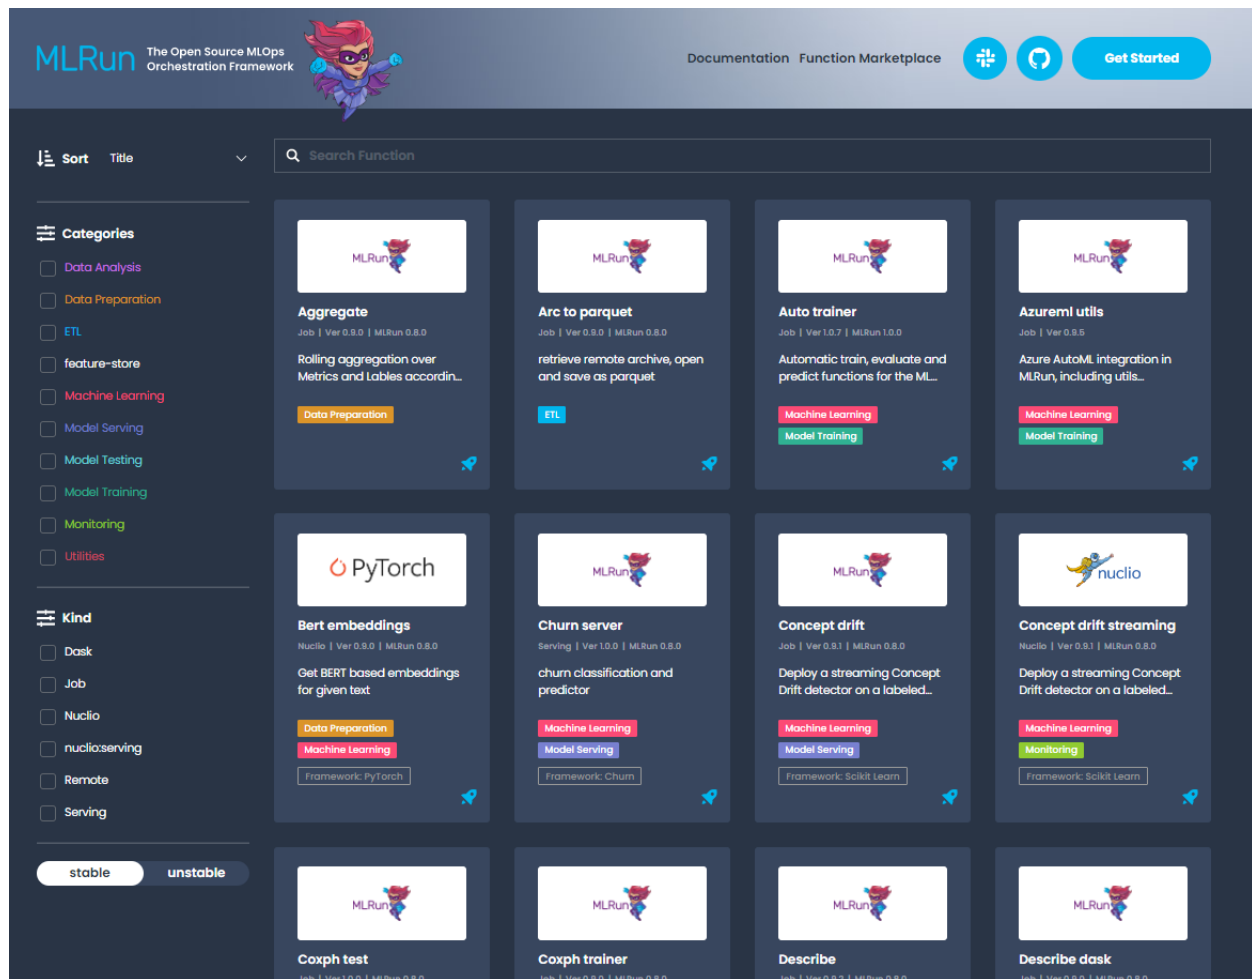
MLRun The Open Source MLOps Orchestration Framework

Documentation Function Marketplace Get Started

Sort Title

Search Function

Categories
Data Analysis
Data Preparation
ETL
feature-store
Machine Learning
Model Serving
Model Testing
Model Training
Monitoring
Utilities

Kind
Dask
Job
Nuclio
nuclio:serving
Remote
Serving

stable unstable

MLRun
Aggregate
Job | Ver 0.9.0 | MLRun 0.8.0
Rolling aggregation over Metrics and Lables accordin...
Data Preparation

MLRun
Arc to parquet
Job | Ver 0.9.0 | MLRun 0.8.0
retrieve remote archive, open and save as parquet
ETL

MLRun
Auto trainer
Job | Ver 1.0.7 | MLRun 1.0.0
Automatic train, evaluate and predict functions for the ML...
Machine Learning
Model Training

MLRun
Azureml utils
Job | Ver 0.9.5
Azure AutoML integration in MLRun, including utils...
Machine Learning
Model Training

PyTorch
Bert embeddings
Nuclio | Ver 0.9.0 | MLRun 0.8.0
Get BERT based embeddings for given text
Data Preparation
Machine Learning
Framework: PyTorch

MLRun
Churn server
Serving | Ver 1.0.0 | MLRun 0.8.0
churn classification and predictor
Machine Learning
Model Serving
Framework: Churn

MLRun
Concept drift
Job | Ver 0.9.1 | MLRun 0.8.0
Deploy a streaming Concept Drift detector on a labeled...
Machine Learning
Model Serving
Framework: Scikit Learn

nuclio
Concept drift streaming
Nuclio | Ver 0.9.1 | MLRun 0.8.0
Deploy a streaming Concept Drift detector on a labeled...
Machine Learning
Monitoring
Framework: Scikit Learn

MLRun
Coxph test

MLRun
Coxph trainer

MLRun
Describe

MLRun
Describe dask